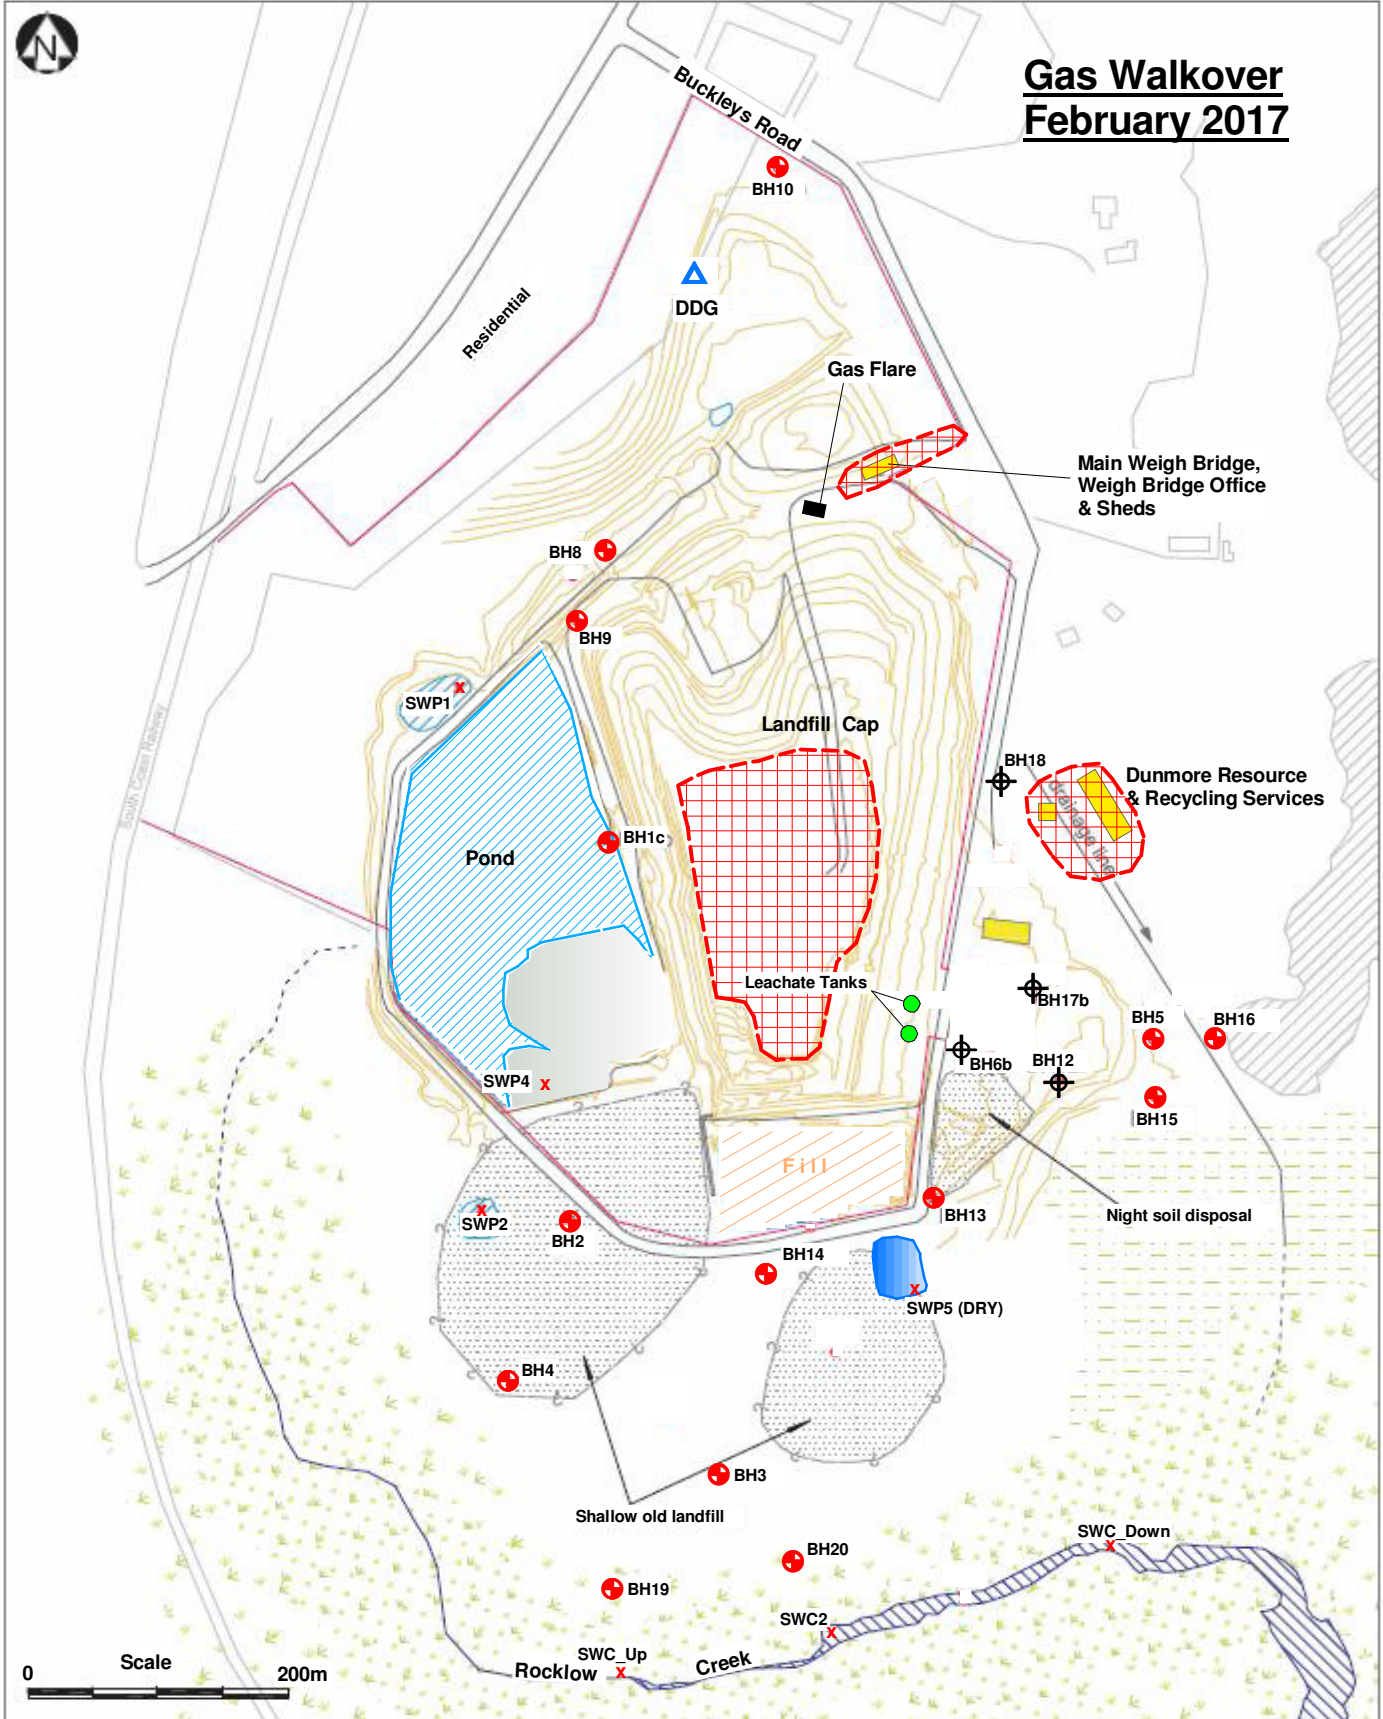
N

Gas Walkover
February 2017

Buckleys Road

BH10

DDG

Residential

Gas Flare

Main Weigh Bridge,
Weigh Bridge Office
& Sheds

BH8

BH9

SWP1

Landfill Cap

BH18

Dunmore Resource
& Recycling Services

South Coast Railway

Pond

BH1c

Leachate Tanks

BH17b

BH5

BH16

BH6b

BH12

SWP4

BH15

Fill

BH13

Night soil disposal

SWP2

BH2

BH14

SWP5 (DRY)

BH4

BH3

Shallow old landfill

SWC_Down

BH20

BH19

SWC2

0

Scale

200m

SWC_Up

Rocklow

Creek